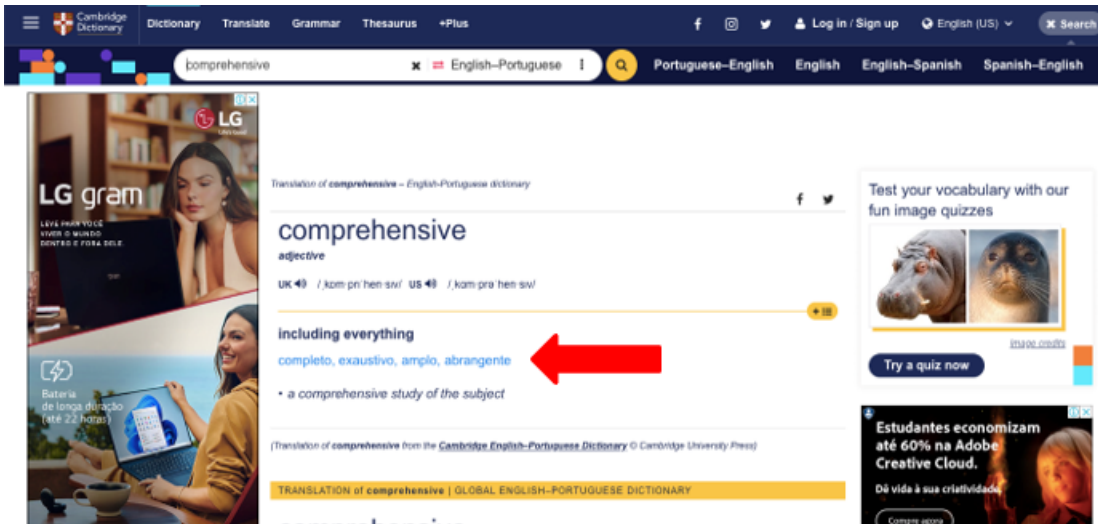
Cambridge Dictionary | Dictionary | Translate | Grammar | Thesaurus | +Plus | Log in / Sign up | English (US) | Search

comprehensive | English–Portuguese | Portuguese–English | English | English–Spanish | Spanish–English

LG
LG gram
LEVE PARA VOCÊ VIVER O MUNDO DENTRO E FORA DELE
Bateria de longa duração (até 22 horas)

Translation of comprehensive – English-Portuguese dictionary

comprehensive
adjective
UK /ˌkɒm·prɪˈhen·sɪv/ US /ˌkɑm·prəˈhen·sɪv/

including everything
completo, exaustivo, amplo, abrangente

• a comprehensive study of the subject

(Translation of comprehensive from the Cambridge English–Portuguese Dictionary © Cambridge University Press)

TRANSLATION of comprehensive | GLOBAL ENGLISH–PORTUGUESE DICTIONARY

Test your vocabulary with our fun image quizzes
Image credits
Try a quiz now

Estudantes economizam até 60% na Adobe Creative Cloud.
Dê vida à sua criatividade
Compre agora